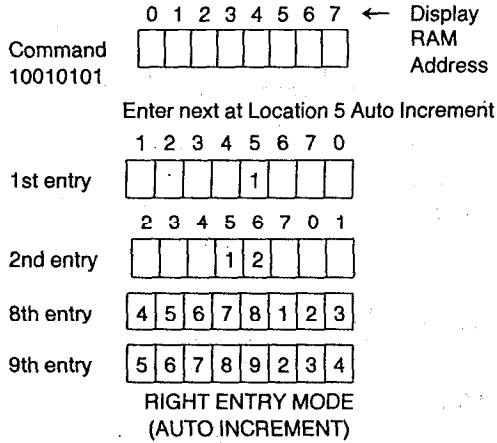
0 1 2 3 4 5 6 7 ← Display RAM Address

Command 10010101

Enter next at Location 5 Auto Increment

1 2 3 4 5 6 7 0

1st entry

| | | | | 1 | | | |
|---|---|---|---|---|---|---|---|

2 3 4 5 6 7 0 1

2nd entry

| | | | 1 | 2 | | | |
|---|---|---|---|---|---|---|---|

8th entry

| 4 | 5 | 6 | 7 | 8 | 1 | 2 | 3 |
|---|---|---|---|---|---|---|---|

9th entry

| 5 | 6 | 7 | 8 | 9 | 2 | 3 | 4 |
|---|---|---|---|---|---|---|---|

RIGHT ENTRY MODE (AUTO INCREMENT)